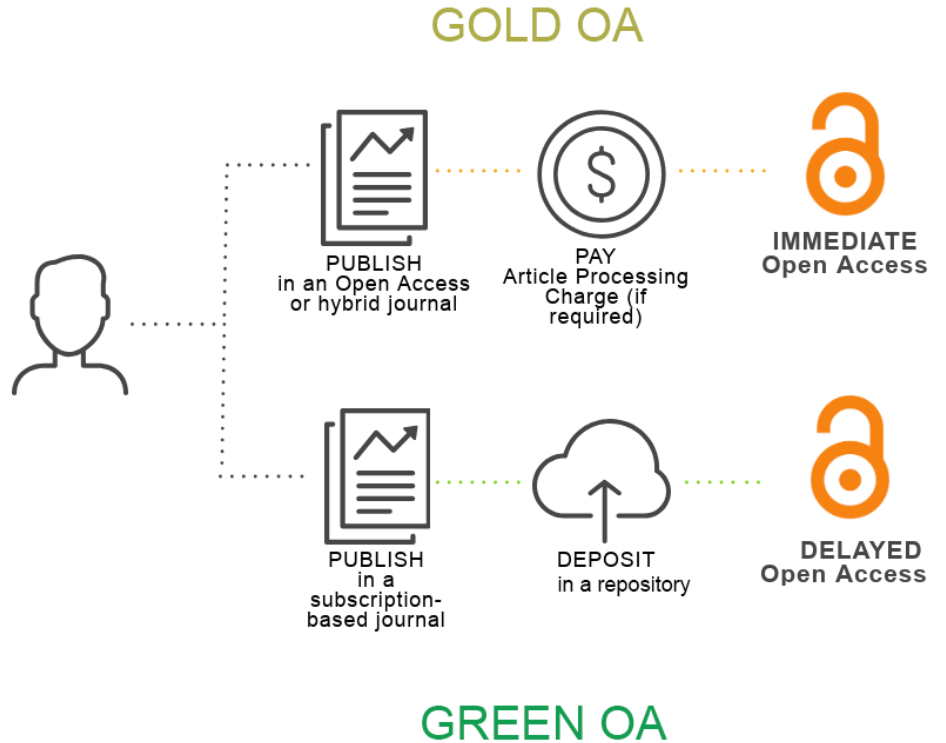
GOLD OA

PUBLISH in an Open Access or hybrid journal

PAY Article Processing Charge (if required)

$

IMMEDIATE Open Access

PUBLISH in a subscription-based journal

DEPOSIT in a repository

DELAYED Open Access

GREEN OA